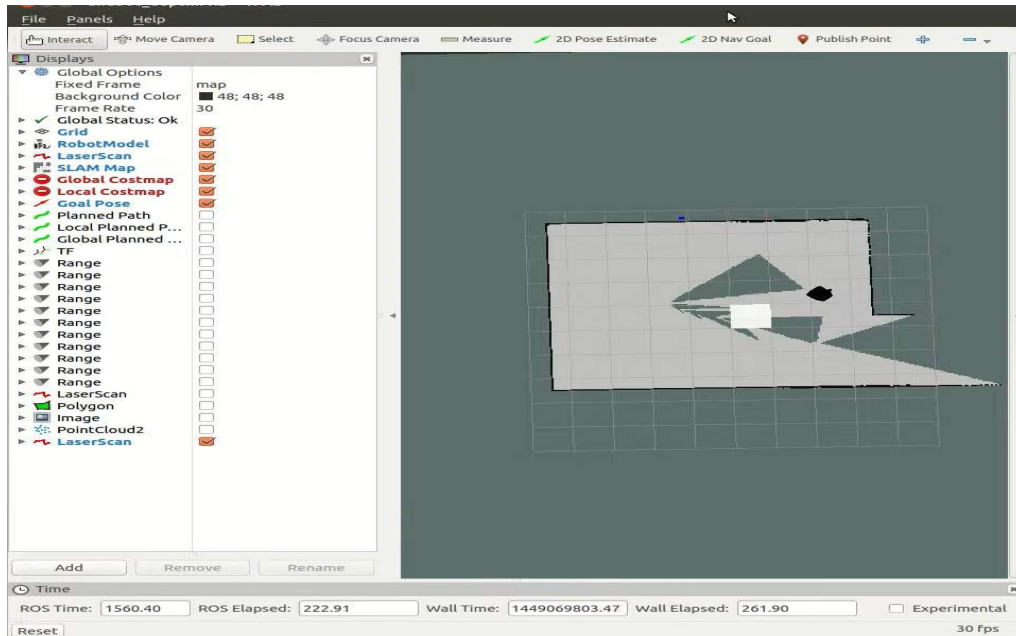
File Panels Help

Interact Move Camera Select Focus Camera Measure 2D Pose Estimate 2D Nav Goal Publish Point

Displays
Global Options
Fixed Frame map
Background Color 48; 48; 48
Frame Rate 30
Global Status: Ok
Grid
RobotModel
LaserScan
SLAM Map
Global Costmap
Local Costmap
Goal Pose
Planned Path
Local Planned P...
Global Planned ...
TF
Range
Range
Range
Range
Range
Range
Range
Range
Range
Range
LaserScan
Polygon
Image
PointCloud2
LaserScan

Add Remove Rename

Time
ROS Time: 1560.40 ROS Elapsed: 222.91 Wall Time: 1449069803.47 Wall Elapsed: 261.90 Experimental
Reset 30 fps